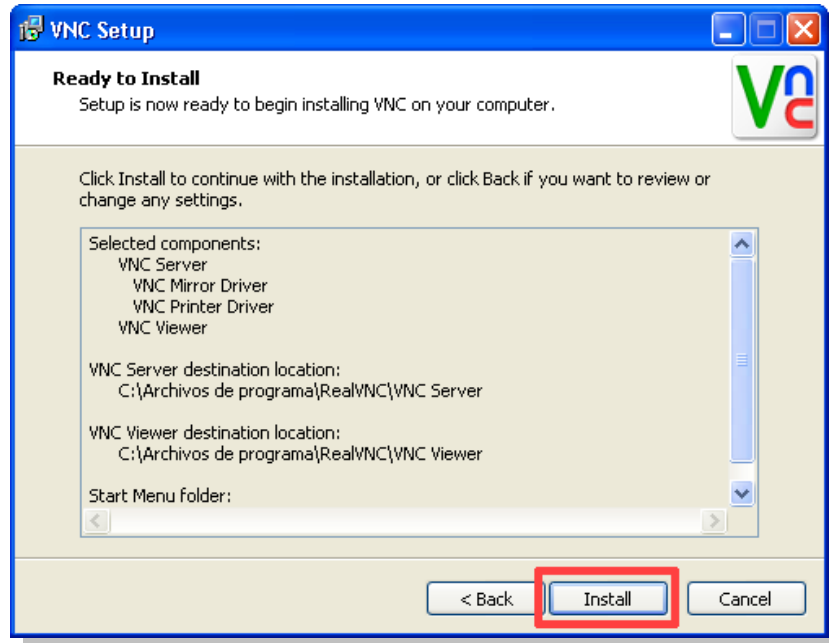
VNC Setup

Ready to Install

Setup is now ready to begin installing VNC on your computer.

VNC

Click Install to continue with the installation, or click Back if you want to review or change any settings.

Selected components:
VNC Server
VNC Mirror Driver
VNC Printer Driver
VNC Viewer

VNC Server destination location:
C:\Archivos de programa\RealVNC\VNC Server

VNC Viewer destination location:
C:\Archivos de programa\RealVNC\VNC Viewer

Start Menu folder:

< Back | Install | Cancel